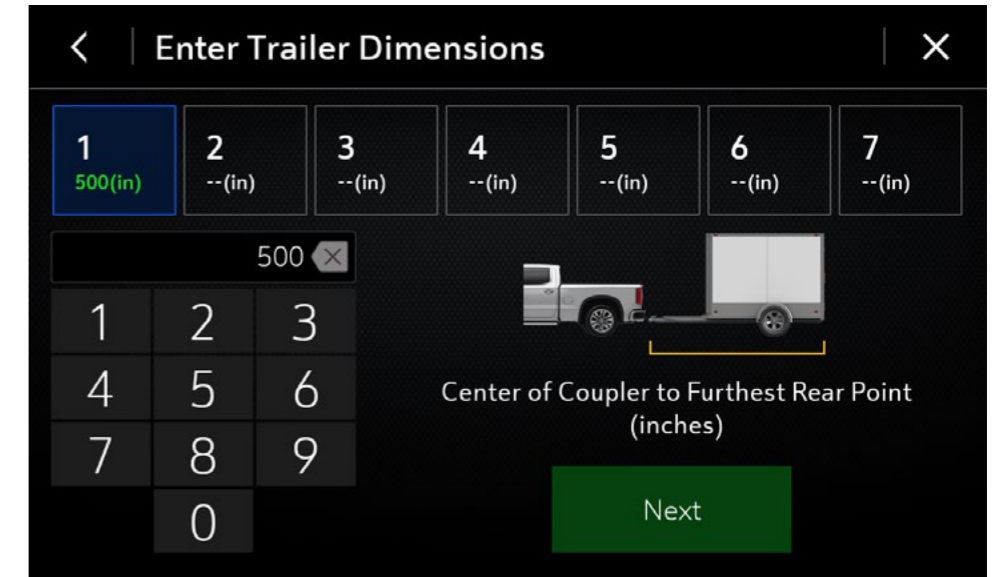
<

Enter Trailer Dimensions

×

| 1 500(in) | 2 --(in) | 3 --(in) | 4 --(in) | 5 --(in) | 6 --(in) | 7 --(in) |
|---|---|---|---|---|---|---|

500

| 1 | 2 | 3 |
|---|---|---|
| 4 | 5 | 6 |
| 7 | 8 | 9 |
|  | 0 |  |

Center of Coupler to Furthest Rear Point (inches)

Next